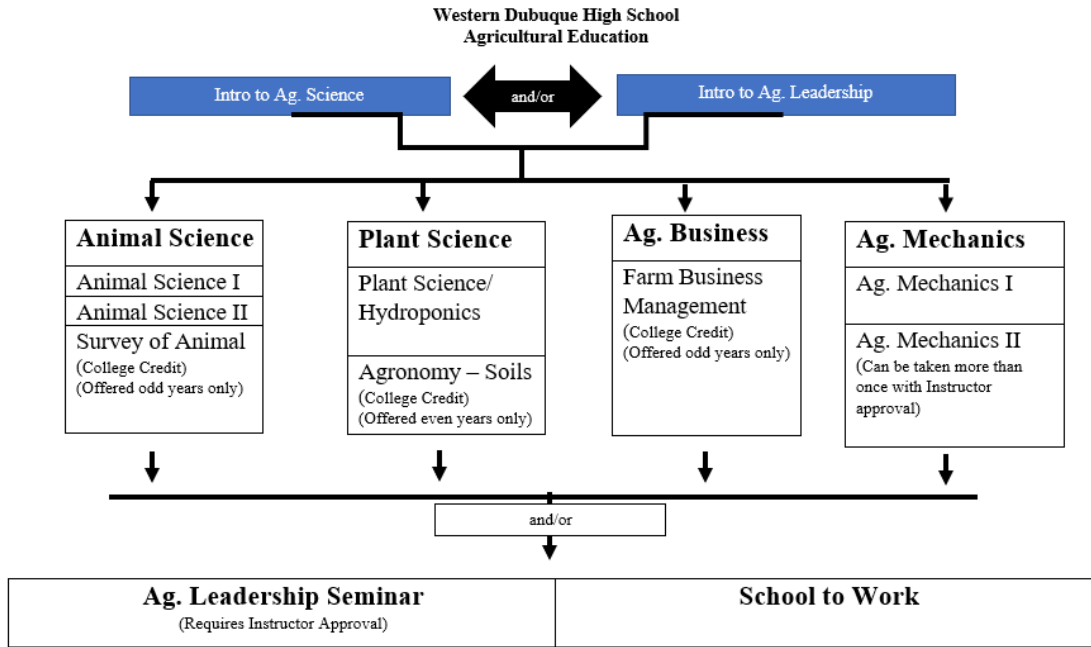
Western Dubuque High School
Agricultural Education

Intro to Ag. Science

and/or

Intro to Ag. Leadership

Animal Science
Animal Science I
Animal Science II
Survey of Animal
(College Credit)
(Offered odd years only)

Plant Science
Plant Science/ Hydroponics
Agronomy – Soils
(College Credit)
(Offered even years only)

Ag. Business
Farm Business Management
(College Credit)
(Offered odd years only)

Ag. Mechanics
Ag. Mechanics I
Ag. Mechanics II
(Can be taken more than once with Instructor approval)

and/or

Ag. Leadership Seminar
(Requires Instructor Approval)

School to Work